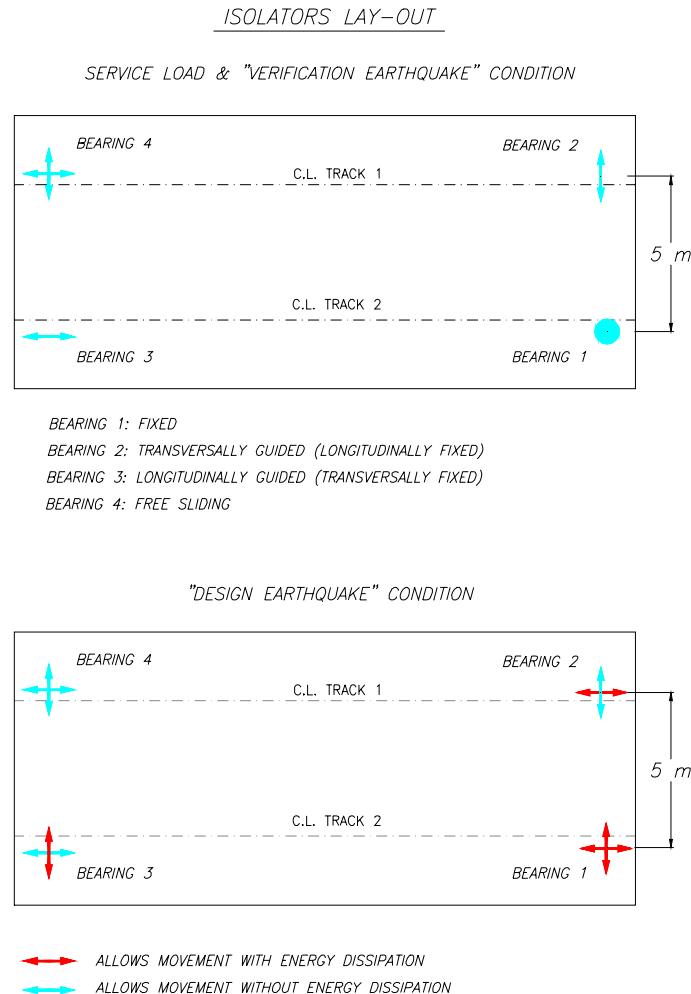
ISOLATORS LAY-OUT

SERVICE LOAD & "VERIFICATION EARTHQUAKE" CONDITION

BEARING 4

BEARING 2

C.L. TRACK 1

5 m

C.L. TRACK 2

BEARING 3

BEARING 1

BEARING 1: FIXED
BEARING 2: TRANSVERSALLY GUIDED (LONGITUDINALLY FIXED)
BEARING 3: LONGITUDINALLY GUIDED (TRANSVERSALLY FIXED)
BEARING 4: FREE SLIDING

"DESIGN EARTHQUAKE" CONDITION

BEARING 4

BEARING 2

C.L. TRACK 1

5 m

C.L. TRACK 2

BEARING 3

BEARING 1

ALLOWS MOVEMENT WITH ENERGY DISSIPATION
ALLOWS MOVEMENT WITHOUT ENERGY DISSIPATION